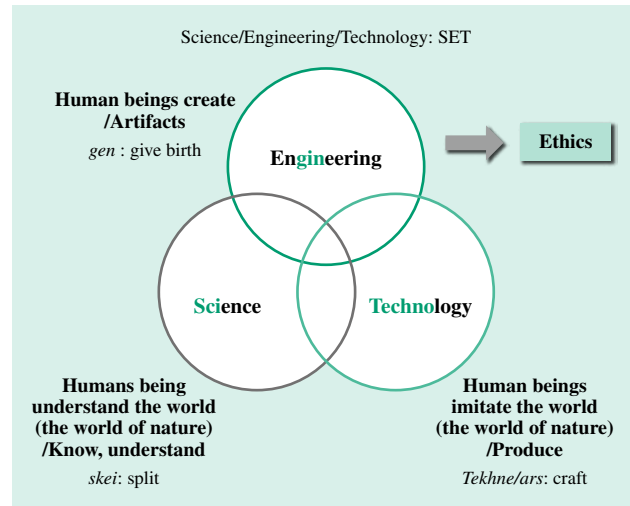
Science/Engineering/Technology: SET

Human beings create /Artifacts

*gen* : give birth

Engineering

Ethics

Science

Technology

Humans being understand the world (the world of nature) /Know, understand

*skei*: split

Human beings imitate the world (the world of nature) /Produce

*Tekhne/ars*: craft